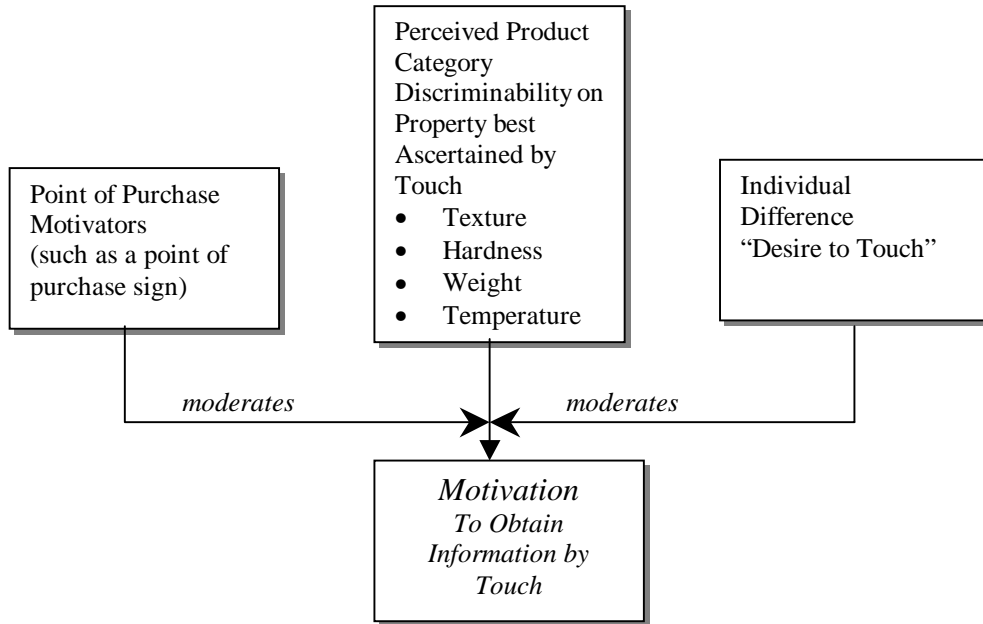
Point of Purchase Motivators (such as a point of purchase sign)

Perceived Product Category Discriminability on Property best Ascertained by Touch
- Texture
- Hardness
- Weight
- Temperature

Individual Difference "Desire to Touch"

moderates

moderates

Motivation
To Obtain Information by Touch